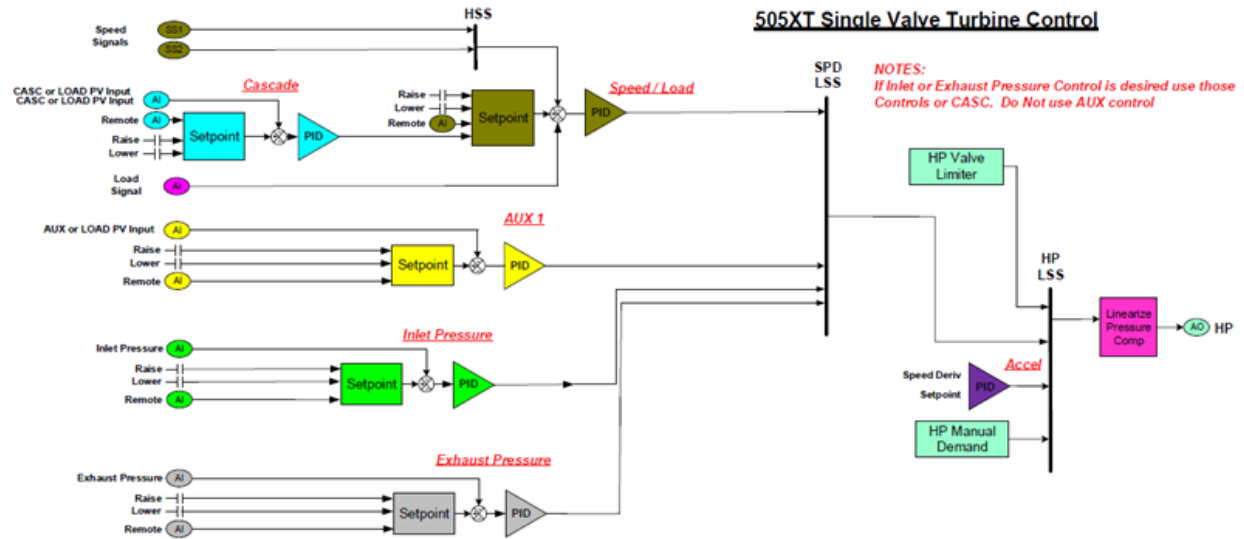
505XT Single Valve Turbine Control

Speed Signals SS1 SS2

HSS

CASC or LOAD PV Input AI

Cascade

Remote AI

Raise

Lower

Setpoint

PID

Load Signal AI

Raise

Lower

Remote AI

Setpoint

Speed / Load

PID

SPD LSS

NOTES:
If Inlet or Exhaust Pressure Control is desired use those Controls or CASC. Do Not use AUX control

HP Valve Limiter

AUX or LOAD PV Input AI

AUX 1

Raise

Lower

Remote AI

Setpoint

PID

HP LSS

Linearize Pressure Comp

AO HP

Inlet Pressure

Inlet Pressure AI

Raise

Lower

Remote AI

Setpoint

PID

Accel

Speed Deriv

Setpoint

PID

HP Manual Demand

Exhaust Pressure

Exhaust Pressure AI

Raise

Lower

Remote AI

Setpoint

PID